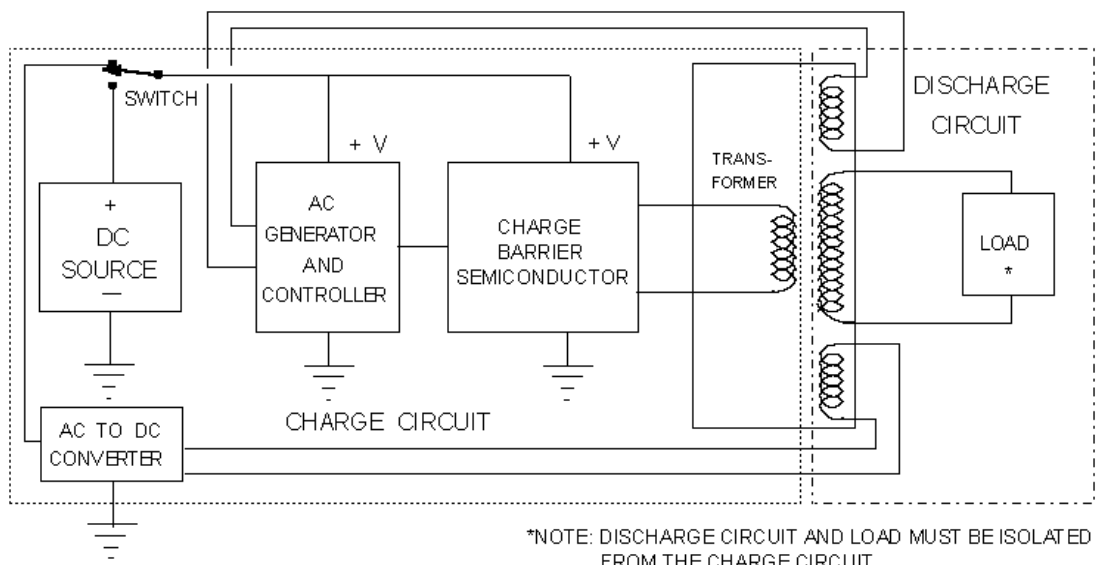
SWITCH

+
DC
SOURCE
—

+ V

AC
GENERATOR
AND
CONTROLLER

+ V

CHARGE
BARRIER
SEMICONDUCTOR

TRANSFORMER

DISCHARGE
CIRCUIT

LOAD
*

AC TO DC
CONVERTER

CHARGE CIRCUIT

*NOTE: DISCHARGE CIRCUIT AND LOAD MUST BE ISOLATED FROM THE CHARGE CIRCUIT